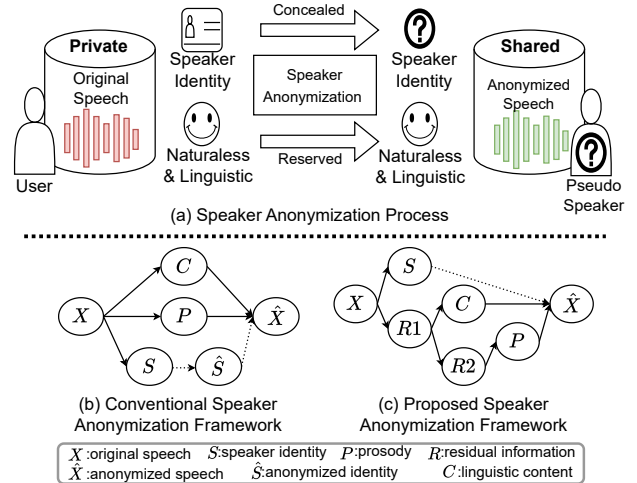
Private
Original Speech
Speaker Identity
Concealed
Speaker Anonymization
Speaker Identity
Shared
Anonymized Speech
Naturaless & Linguistic
Reserved
Naturaless & Linguistic
User
Pseudo Speaker
(a) Speaker Anonymization Process

$C$
$X$
$P$
$\hat{X}$
$S$
$\hat{S}$
(b) Conventional Speaker Anonymization Framework

$S$
$X$
$C$
$\hat{X}$
$R1$
$P$
$R2$
(c) Proposed Speaker Anonymization Framework

$X$:original speech $S$:speaker identity $P$:prosody $R$:residual information
$\hat{X}$:anonymized speech $\hat{S}$:anonymized identity $C$:linguistic content